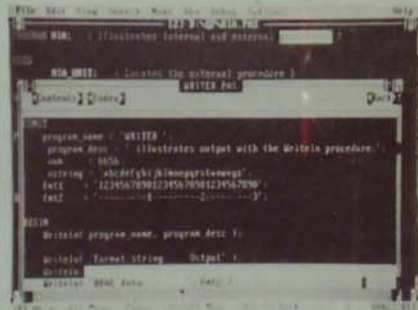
File Edit View Search Make Run Debug Options Help
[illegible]
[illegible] NEW: { Illustrates internal and external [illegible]
NEW_UNIT: { Locates the external procedure }
WRITER.PAS
Contents Index Back
CONST
program_name = 'WRITER';
program_desc = 'Illustrates output with the Writeln procedure';
num = 6656;
sstring = 'abcdefghijklmnopqrstuvwxyz';
fmt1 = '12345678901234567890123456789';
fmt2 = '---------1---------2---------3';
BEGIN
Writeln( program_name, program_desc );
Writeln( 'Format string Output' );
Writeln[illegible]
Writeln( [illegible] fmt2 );
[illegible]